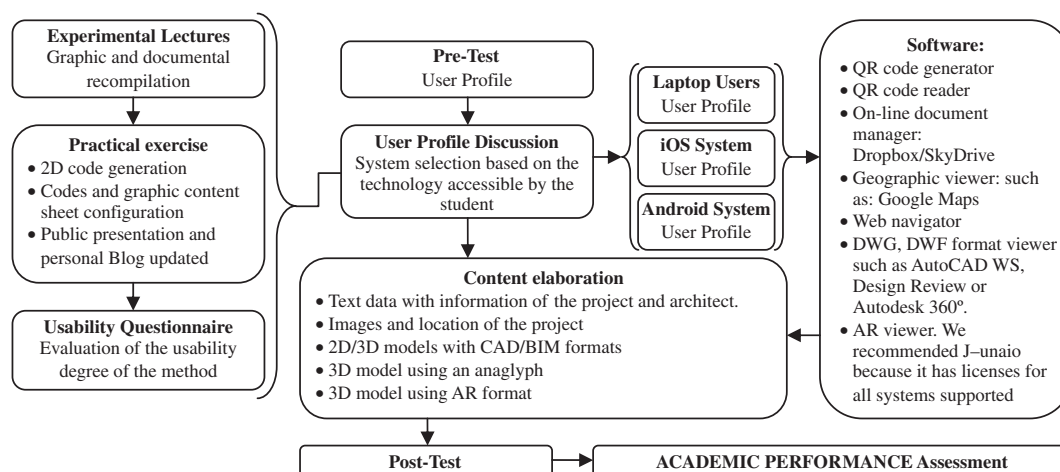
Experimental Lectures
Graphic and documental recompilation

Practical exercise
• 2D code generation
• Codes and graphic content sheet configuration
• Public presentation and personal Blog updated

Usability Questionnaire
Evaluation of the usability degree of the method

Pre-Test
User Profile

User Profile Discussion
System selection based on the technology accessible by the student

Laptop Users
User Profile

iOS System
User Profile

Android System
User Profile

Software:
• QR code generator
• QR code reader
• On-line document manager: Dropbox/SkyDrive
• Geographic viewer: such as: Google Maps
• Web navigator
• DWG, DWF format viewer such as AutoCAD WS, Design Review or Autodesk 360º.
• AR viewer. We recommended J–unaio because it has licenses for all systems supported

Content elaboration
• Text data with information of the project and architect.
• Images and location of the project
• 2D/3D models with CAD/BIM formats
• 3D model using an anaglyph
• 3D model using AR format

Post-Test

ACADEMIC PERFORMANCE Assessment